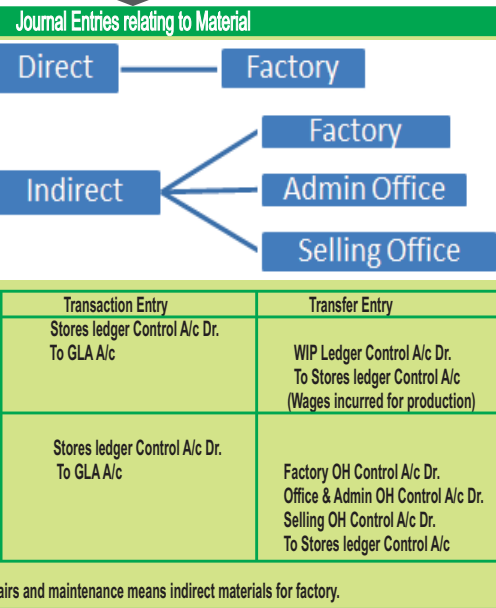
Journal Entries relating to Material

Direct

Factory

Factory

Indirect

Admin Office

Selling Office

| Transaction Entry | Transfer Entry |
|---|---|
| Stores ledger Control A/c Dr. To GLA A/c | WIP Ledger Control A/c Dr. To Stores ledger Control A/c (Wages incurred for production) |
| Stores ledger Control A/c Dr. To GLA A/c | Factory OH Control A/c Dr. Office & Admin OH Control A/c Dr. Selling OH Control A/c Dr. To Stores ledger Control A/c |

airs and maintenance means indirect materials for factory.